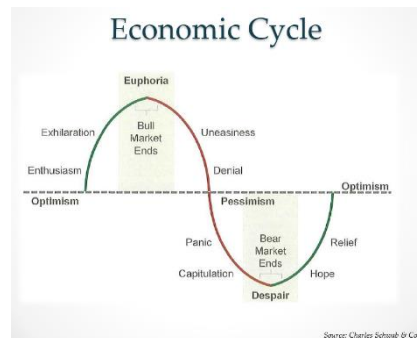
Economic Cycle

Euphoria

Exhilaration

Bull Market Ends

Uneasiness

Enthusiasm

Denial

Optimism

Optimism

Pessimism

Panic

Bear Market Ends

Relief

Capitulation

Hope

Despair

Source: Charles Schwab & Co